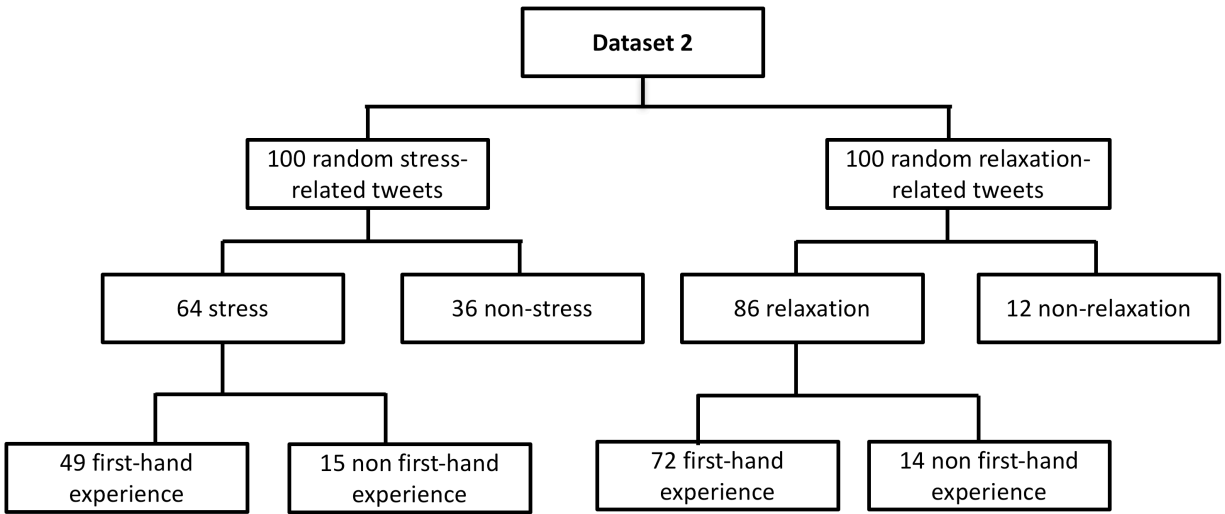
Dataset 2

100 random stress-related tweets

100 random relaxation-related tweets

64 stress

36 non-stress

86 relaxation

12 non-relaxation

49 first-hand experience

15 non first-hand experience

72 first-hand experience

14 non first-hand experience